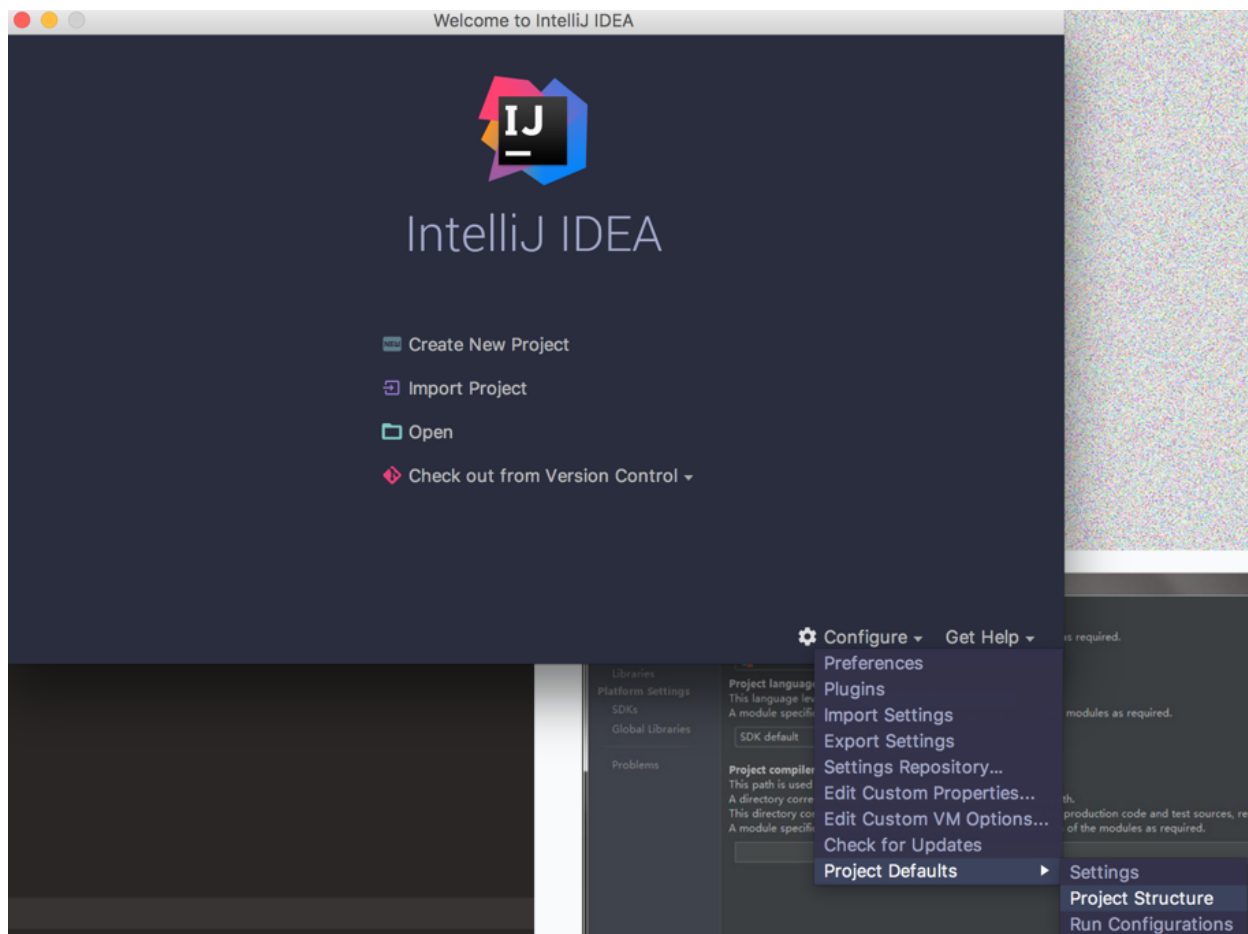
Welcome to IntelliJ IDEA

IJ

IntelliJ IDEA

Create New Project

Import Project

Open

Check out from Version Control ▾

Configure ▾ Get Help ▾

Preferences
Plugins
Import Settings
Export Settings
Settings Repository...
Edit Custom Properties...
Edit Custom VM Options...
Check for Updates
Project Defaults ▸

Settings
Project Structure
Run Configurations

Libraries
Platform Settings
SDKs
Global Libraries
Problems

Project language
This language lev
A module specific
SDK default
Project compiler
This path is used
A directory corre
This directory con
A module specific

s required.
modules as required.
th.
production code and test sources, re
of the modules as required.